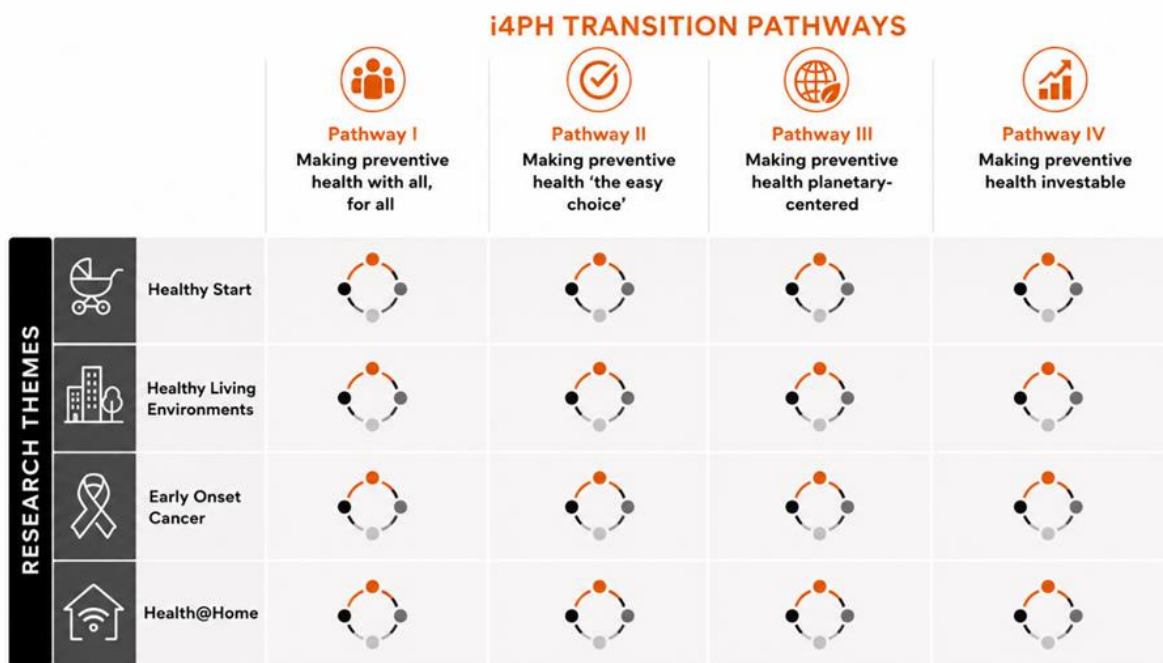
i4PH TRANSITION PATHWAYS

| | Pathway I Making preventive health with all, for all | Pathway II Making preventive health 'the easy choice' | Pathway III Making preventive health planetary-centered | Pathway IV Making preventive health investable |
|---|---|---|---|---|
| Healthy Start | | | | |
| Healthy Living Environments | | | | |
| Early Onset Cancer | | | | |
| Health@Home | | | | |

RESEARCH THEMES